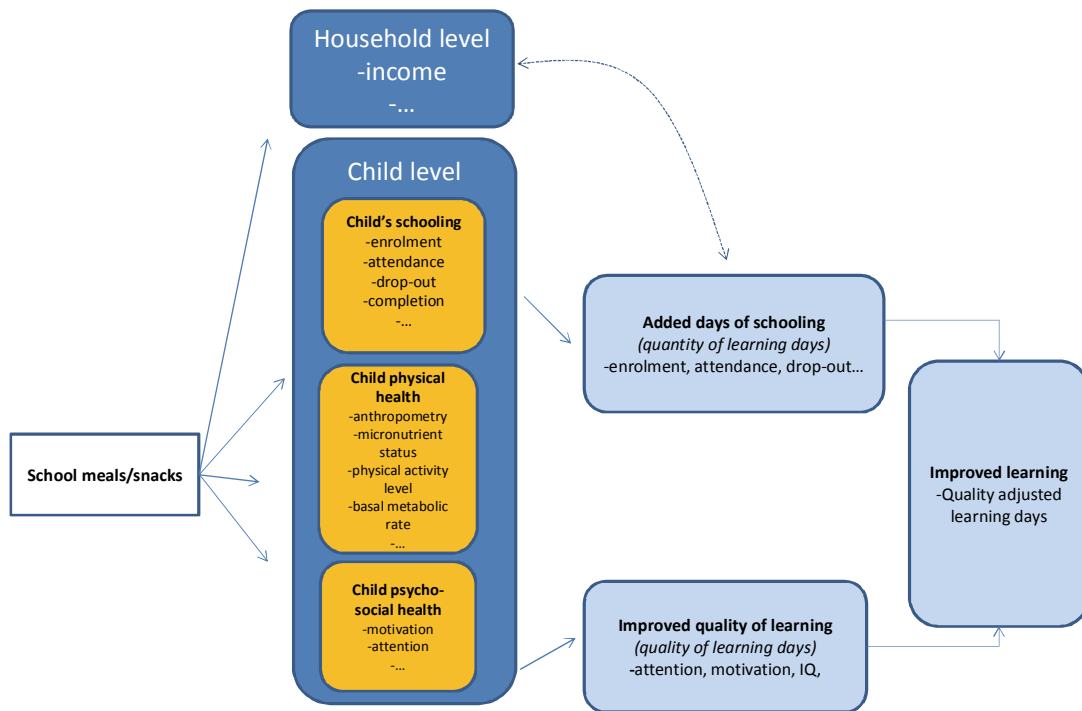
Household level
-income
-...

Child level

Child's schooling
-enrolment
-attendance
-drop-out
-completion
-...

Child physical health
-anthropometry
-micronutrient status
-physical activity level
-basal metabolic rate
-...

Child psycho-social health
-motivation
-attention
-...

School meals/snacks

Added days of schooling
(quantity of learning days)
-enrolment, attendance, drop-out...

Improved quality of learning
(quality of learning days)
-attention, motivation, IQ,

Improved learning
-Quality adjusted learning days